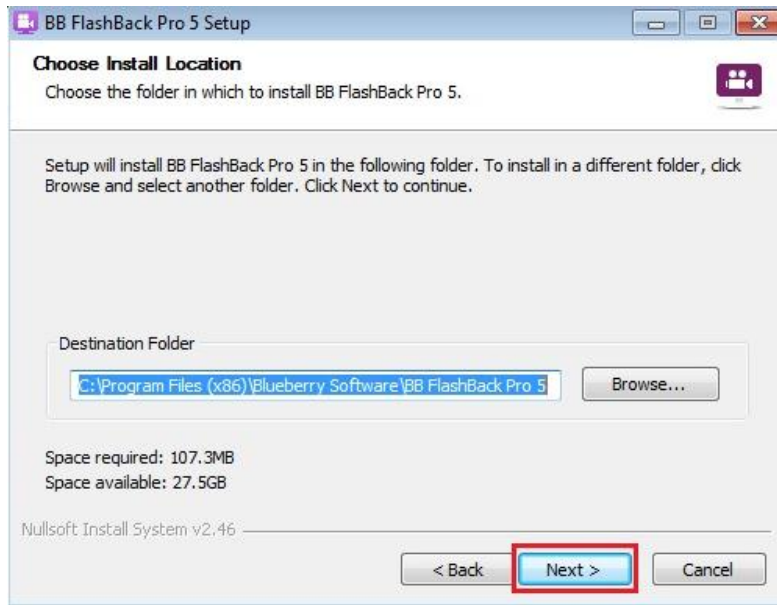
BB FlashBack Pro 5 Setup

Choose Install Location

Choose the folder in which to install BB FlashBack Pro 5.

Setup will install BB FlashBack Pro 5 in the following folder. To install in a different folder, click Browse and select another folder. Click Next to continue.

Destination Folder

C:\Program Files (x86)\Blueberry Software\BB FlashBack Pro 5

Browse...

Space required: 107.3MB
Space available: 27.5GB

Nullsoft Install System v2.46

< Back

Next >

Cancel